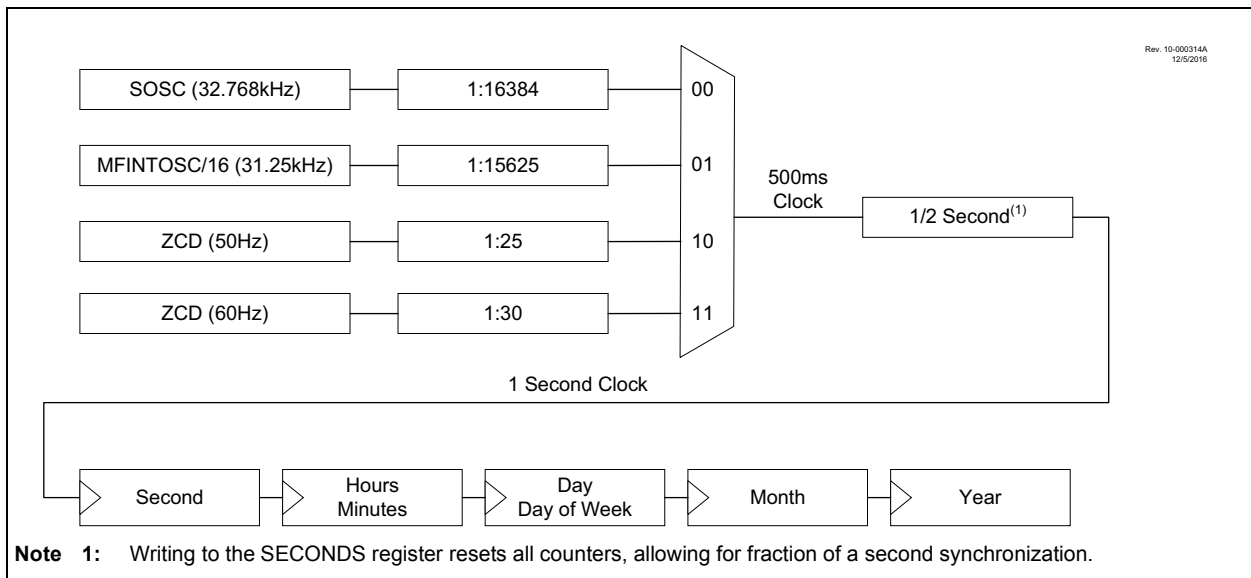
Rev. 10-000314A
12/5/2016

SOSC (32.768kHz)
1:16384
00

MFINTOSC/16 (31.25kHz)
1:15625
01

ZCD (50Hz)
1:25
10

ZCD (60Hz)
1:30
11

500ms Clock

1/2 Second$^{(1)}$

1 Second Clock

Second

Hours
Minutes

Day
Day of Week

Month

Year

**Note 1:** Writing to the SECONDS register resets all counters, allowing for fraction of a second synchronization.